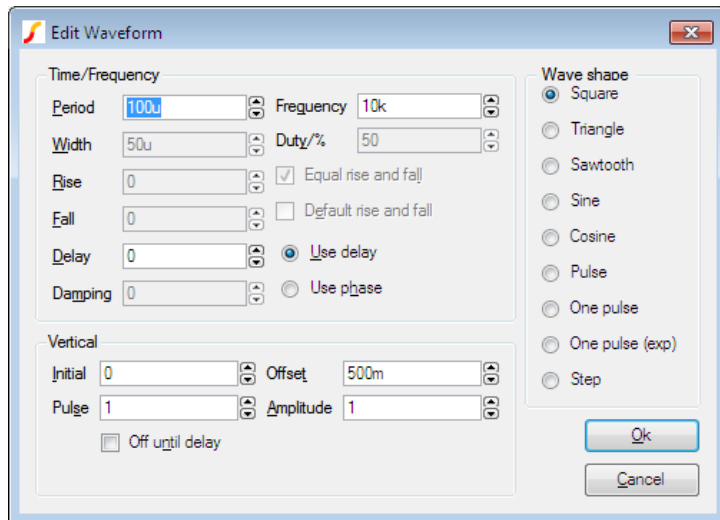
Edit Waveform

Time/Frequency

Period 100u
Frequency 10k
Width 50u
Duty/% 50
Rise 0
Equal rise and fall
Fall 0
Default rise and fall
Delay 0
Use delay
Damping 0
Use phase

Vertical

Initial 0
Offset 500m
Pulse 1
Amplitude 1
Off until delay

Wave shape
Square
Triangle
Sawtooth
Sine
Cosine
Pulse
One pulse
One pulse (exp)
Step

Ok
Cancel